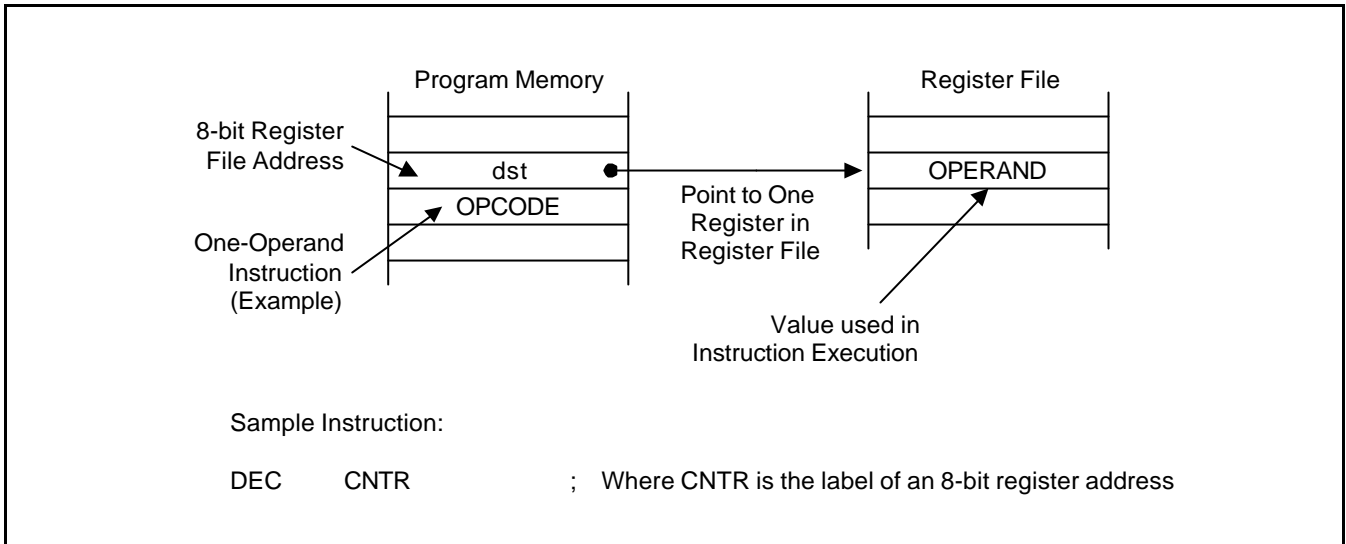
Program Memory

Register File

8-bit Register File Address

dst

OPCODE

One-Operand Instruction (Example)

Point to One Register in Register File

OPERAND

Value used in Instruction Execution

Sample Instruction:

DEC CNTR ; Where CNTR is the label of an 8-bit register address